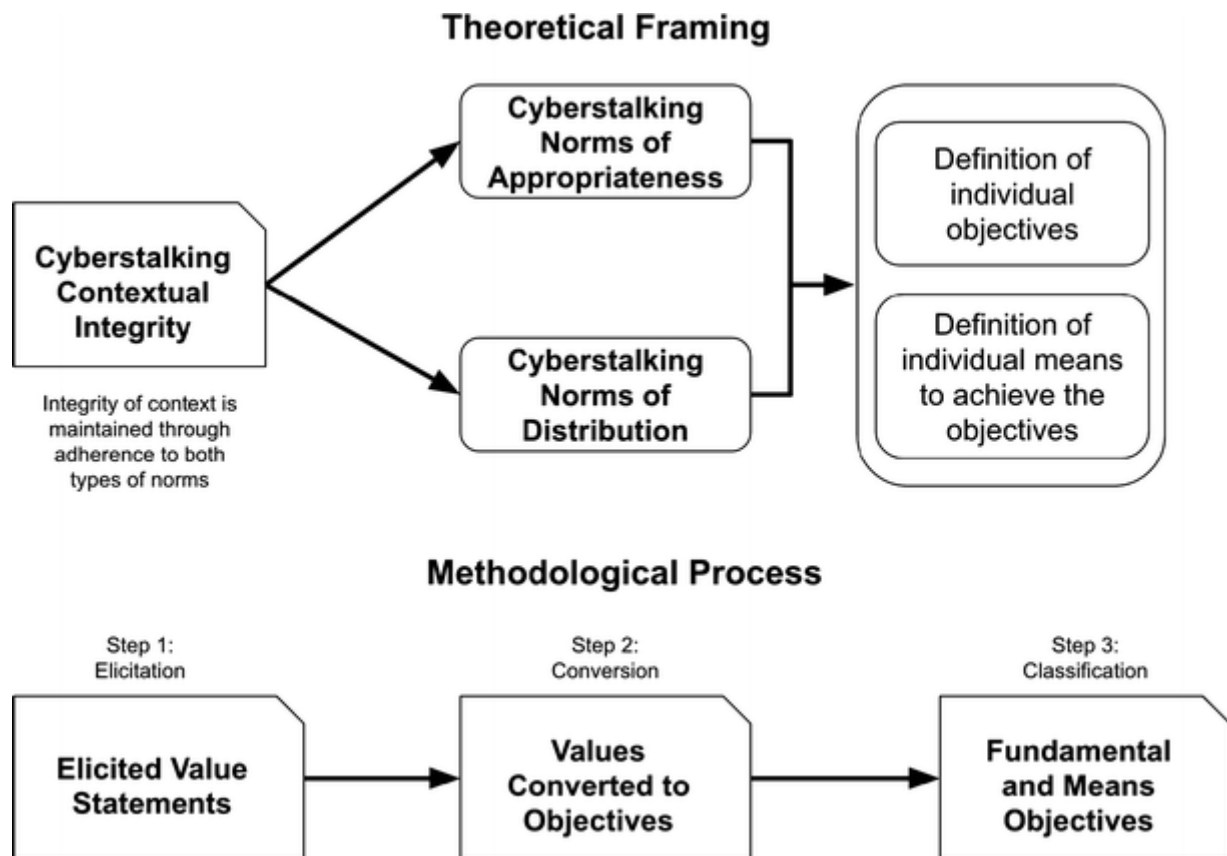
Theoretical Framing

Cyberstalking Contextual Integrity

Integrity of context is maintained through adherence to both types of norms

Cyberstalking Norms of Appropriateness

Cyberstalking Norms of Distribution

Definition of individual objectives

Definition of individual means to achieve the objectives

Methodological Process

Step 1: Elicitation

Elicited Value Statements

Step 2: Conversion

Values Converted to Objectives

Step 3: Classification

Fundamental and Means Objectives